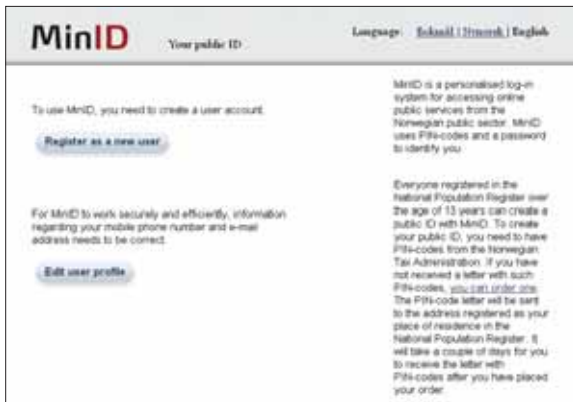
MinID Your public ID

Language: Bokmål | Nynorsk | English

To use MinID, you need to create a user account.

Register as a new user

For MinID to work securely and efficiently, information regarding your mobile phone number and e-mail address needs to be correct.

Edit user profile

MinID is a personalised log-in system for accessing online public services from the Norwegian public sector. MinID uses PIN-codes and a password to identify you.

Everyone registered in the National Population Register over the age of 13 years can create a public ID with MinID. To create your public ID, you need to have PIN-codes from the Norwegian Tax Administration. If you have not received a letter with such PIN-codes, you can order one. The PIN-code letter will be sent to the address registered as your place of residence in the National Population Register. It will take a couple of days for you to receive the letter with PIN-codes after you have placed your order.